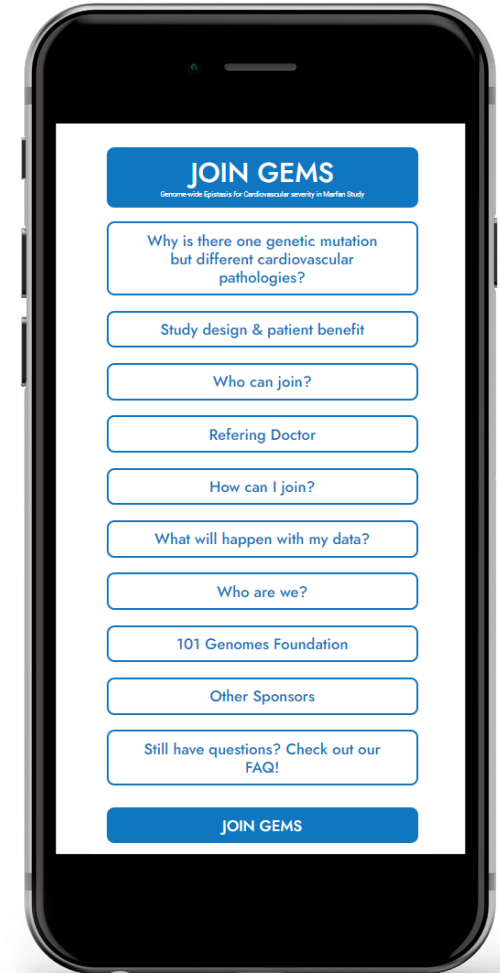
JOIN GEMS
Genome-wide Epistasis for Cardiovascular severity in Marfan Study

Why is there one genetic mutation but different cardiovascular pathologies?

Study design & patient benefit

Who can join?

Refering Doctor

How can I join?

What will happen with my data?

Who are we?

101 Genomes Foundation

Other Sponsors

Still have questions? Check out our FAQ!

JOIN GEMS